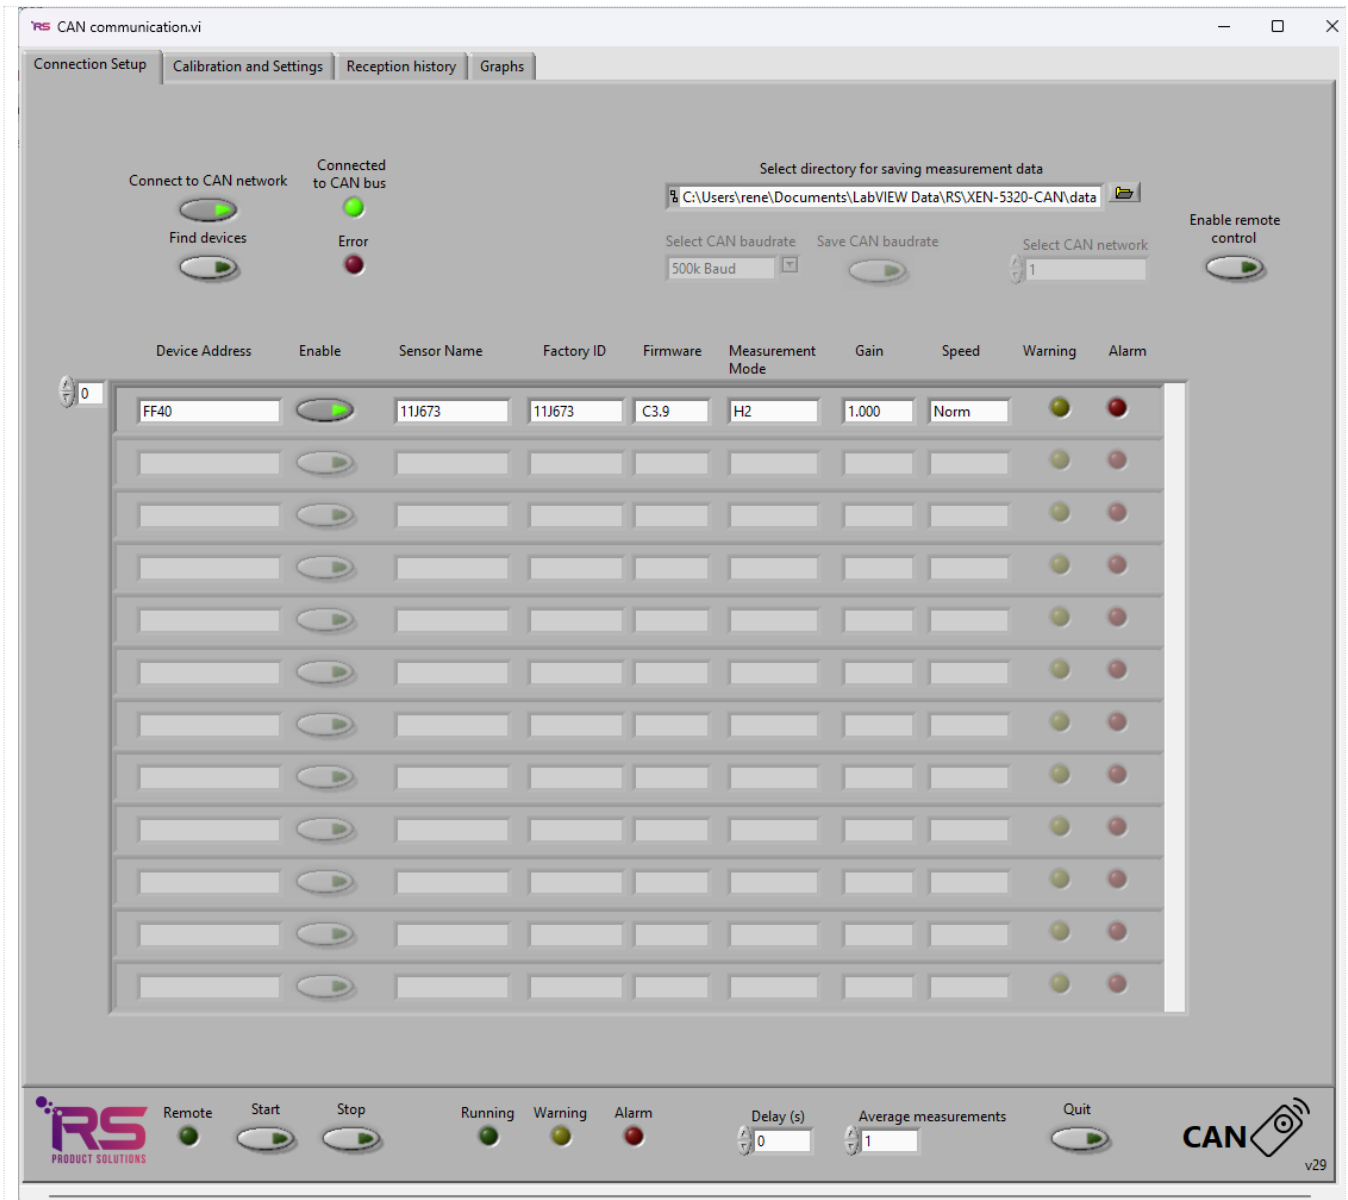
CAN communication.vi

Connection Setup | Calibration and Settings | Reception history | Graphs

Connect to CAN network

Connected to CAN bus

Find devices

Error

Select directory for saving measurement data

C:\Users\rene\Documents\LabVIEW Data\RS\XEN-5320-CAN\data

Select CAN baudrate

500k Baud

Save CAN baudrate

Select CAN network

1

Enable remote control

0

| Device Address | Enable | Sensor Name | Factory ID | Firmware | Measurement Mode | Gain | Speed | Warning | Alarm |
|---|---|---|---|---|---|---|---|---|---|
| FF40 | | 11J673 | 11J673 | C3.9 | H2 | 1.000 | Norm | | |

RS PRODUCT SOLUTIONS

Remote

Start

Stop

Running

Warning

Alarm

Delay (s)

0

Average measurements

1

Quit

CAN

v29